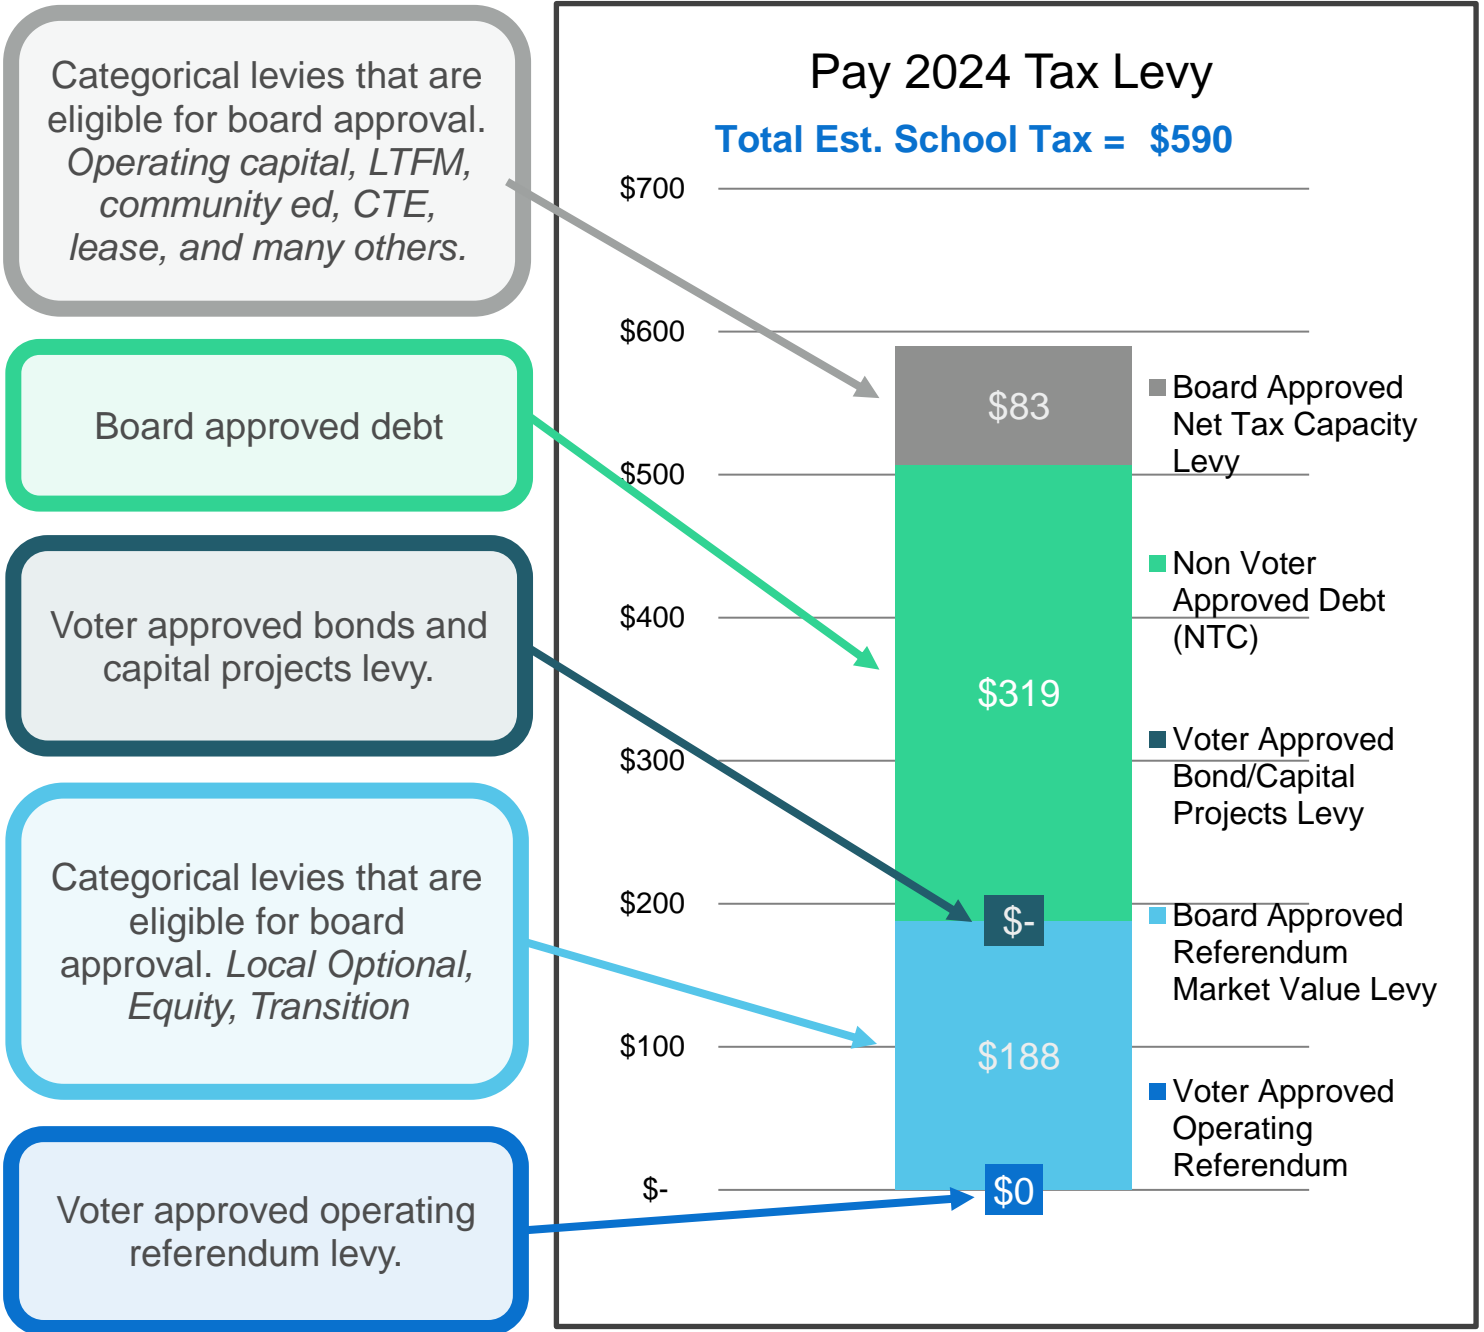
Categorical levies that are eligible for board approval. *Operating capital, LTFM, community ed, CTE, lease, and many others.*

Board approved debt

Voter approved bonds and capital projects levy.

Categorical levies that are eligible for board approval. *Local Optional, Equity, Transition*

Voter approved operating referendum levy.

Pay 2024 Tax Levy

Total Est. School Tax = $590

$700
$600
$500
$400
$300
$200
$100
$-

$83
$319
$-
$188
$0

Board Approved Net Tax Capacity Levy

Non Voter Approved Debt (NTC)

Voter Approved Bond/Capital Projects Levy

Board Approved Referendum Market Value Levy

Voter Approved Operating Referendum